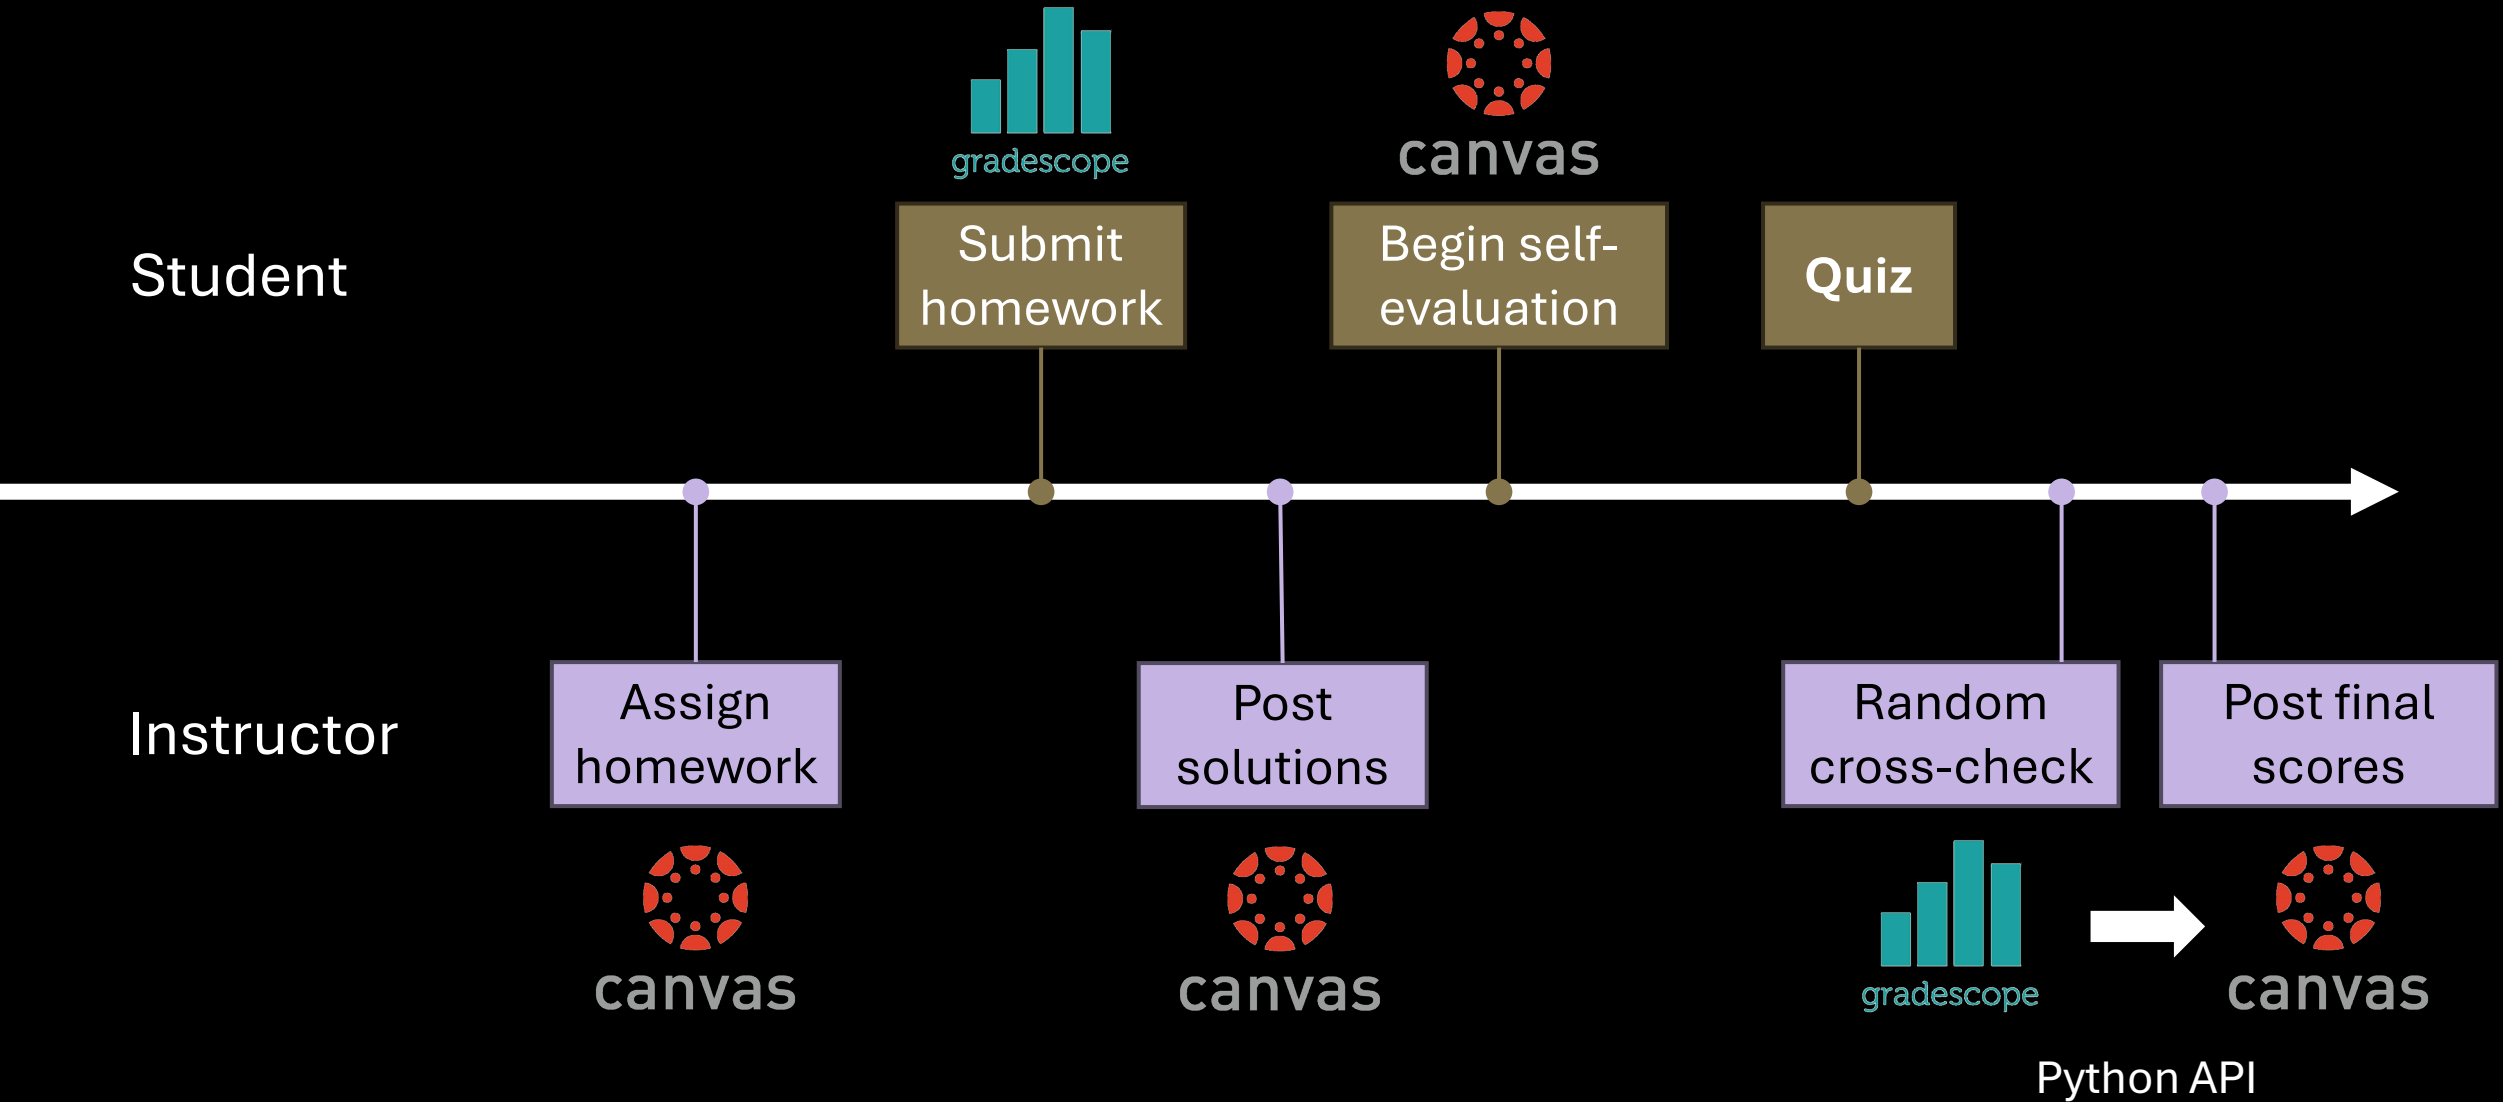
gradescope

canvas

Student

Submit homework

Begin self-evaluation

Quiz

Instructor

Assign homework

Post solutions

Random cross-check

Post final scores

canvas

canvas

gradescope

canvas

Python API